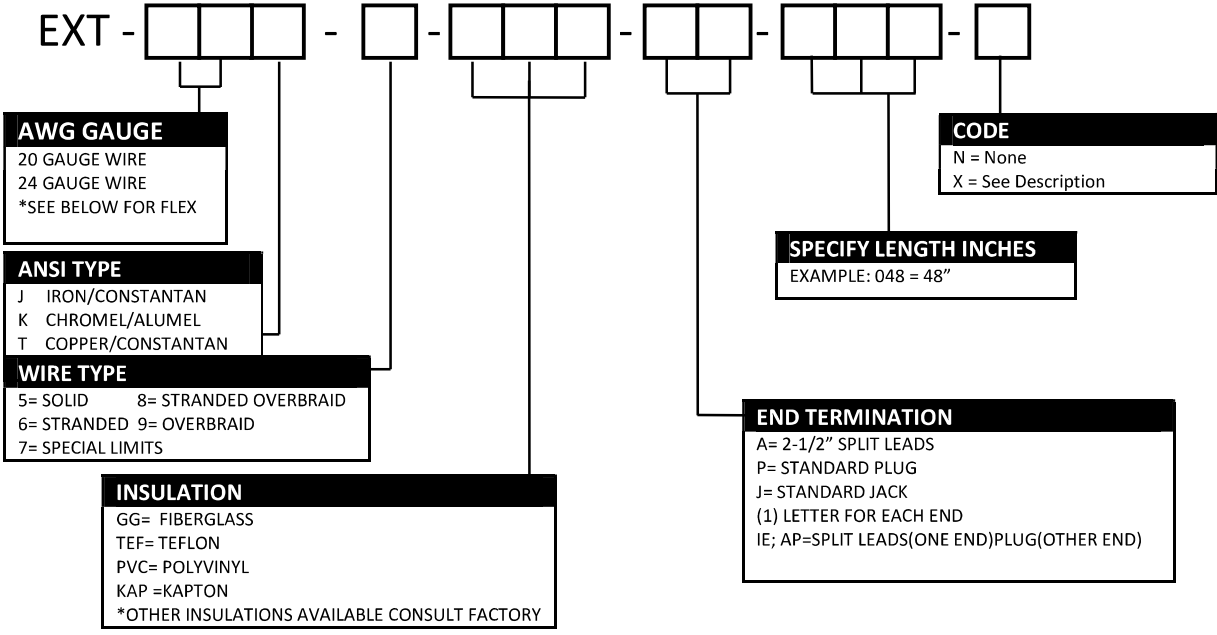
EXT - - - - - -

AWG GAUGE
20 GAUGE WIRE
24 GAUGE WIRE
*SEE BELOW FOR FLEX

ANSI TYPE
J IRON/CONSTANTAN
K CHROMEL/ALUMEL
T COPPER/CONSTANTAN

WIRE TYPE
5= SOLID 8= STRANDED OVERBRAID
6= STRANDED 9= OVERBRAID
7= SPECIAL LIMITS

INSULATION
GG= FIBERGLASS
TEF= TEFLON
PVC= POLYVINYL
KAP =KAPTON
*OTHER INSULATIONS AVAILABLE CONSULT FACTORY

CODE
N = None
X = See Description

SPECIFY LENGTH INCHES
EXAMPLE: 048 = 48"

END TERMINATION
A= 2-1/2" SPLIT LEADS
P= STANDARD PLUG
J= STANDARD JACK
(1) LETTER FOR EACH END
IE; AP=SPLIT LEADS(ONE END)PLUG(OTHER END)